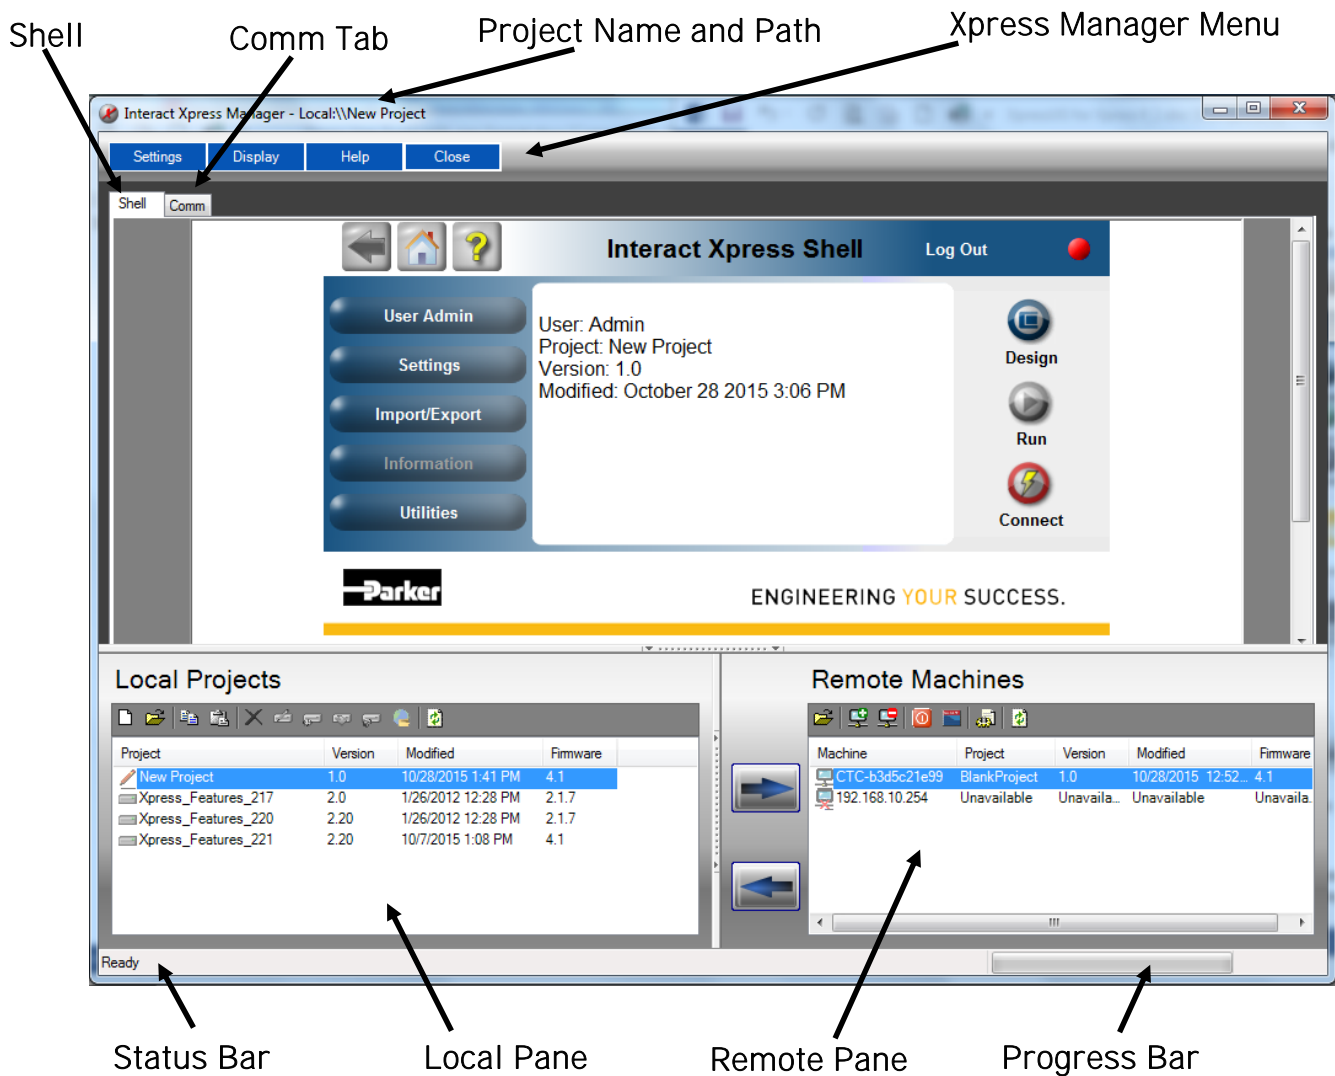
Shell

Comm Tab

Project Name and Path

Xpress Manager Menu

Interact Xpress Manager - Local:\\New Project

Settings Display Help Close

Shell Comm

Interact Xpress Shell

Log Out

User Admin

Settings

Import/Export

Information

Utilities

User: Admin
Project: New Project
Version: 1.0
Modified: October 28 2015 3:06 PM

Design

Run

Connect

Parker

ENGINEERING YOUR SUCCESS.

Local Projects

| Project | Version | Modified | Firmware |
|---|---|---|---|
| New Project | 1.0 | 10/28/2015 1:41 PM | 4.1 |
| Xpress_Features_217 | 2.0 | 1/26/2012 12:28 PM | 2.1.7 |
| Xpress_Features_220 | 2.20 | 1/26/2012 12:28 PM | 2.1.7 |
| Xpress_Features_221 | 2.20 | 10/7/2015 1:08 PM | 4.1 |

Remote Machines

| Machine | Project | Version | Modified | Firmware |
|---|---|---|---|---|
| CTC-b3d5c21e99 | BlankProject | 1.0 | 10/28/2015 12:52... | 4.1 |
| 192.168.10.254 | Unavailable | Unavaila... | Unavailable | Unavaila... |

Ready

Status Bar

Local Pane

Remote Pane

Progress Bar